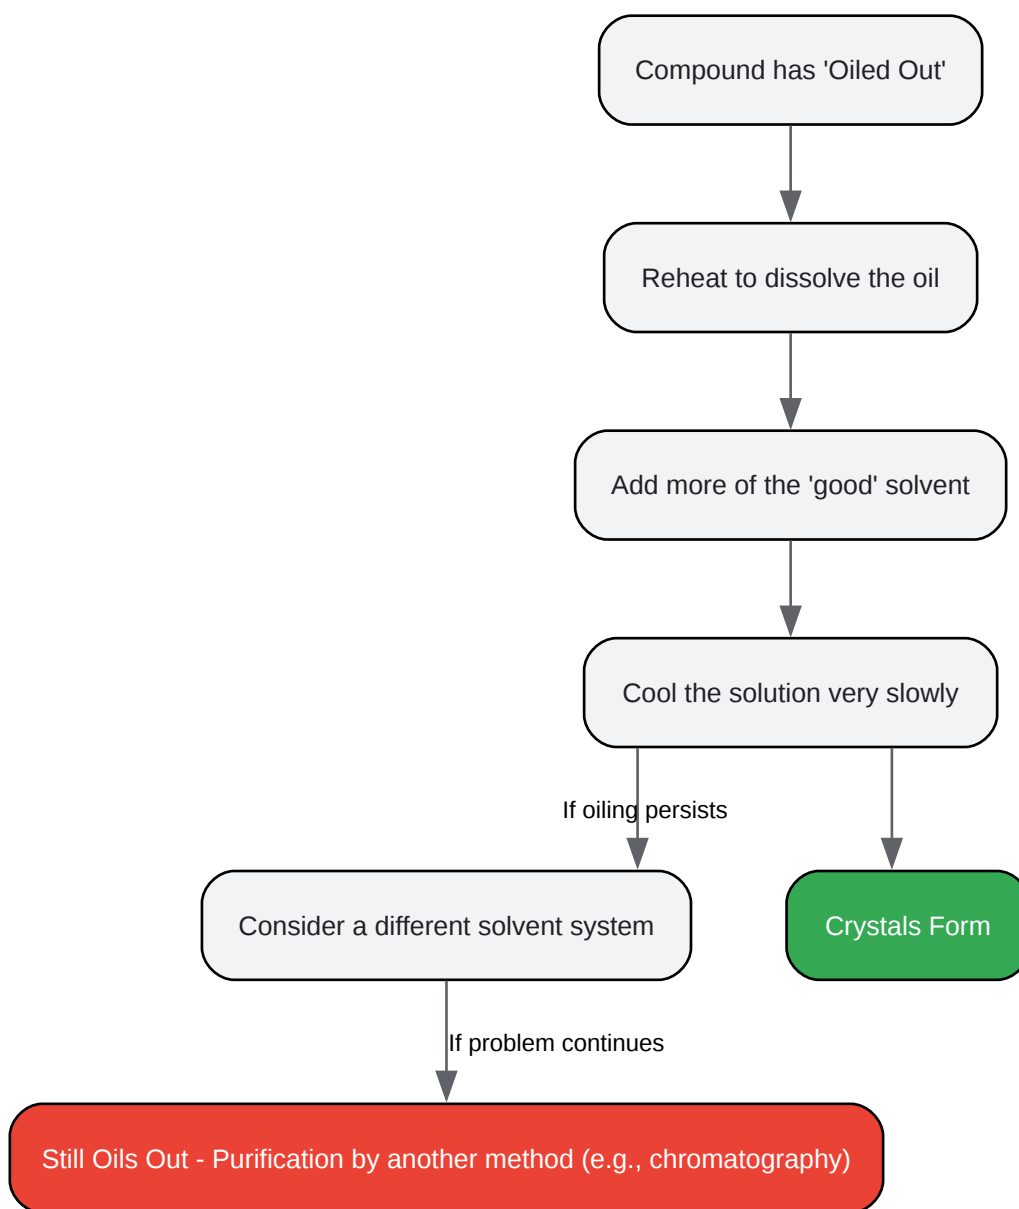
Compound has 'Oiled Out'

Reheat to dissolve the oil

Add more of the 'good' solvent

Cool the solution very slowly

If oiling persists

Consider a different solvent system

Crystals Form

If problem continues

Still Oils Out - Purification by another method (e.g., chromatography)